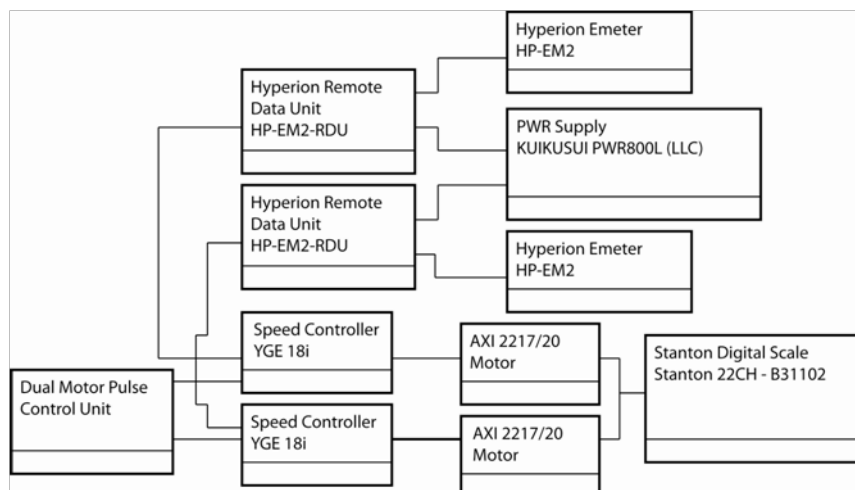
Hyperion Emeter
HP-EM2

Hyperion Remote Data Unit
HP-EM2-RDU

PWR Supply
KUIKUSUI PWR800L (LLC)

Hyperion Remote Data Unit
HP-EM2-RDU

Hyperion Emeter
HP-EM2

Speed Controller
YGE 18i

AXI 2217/20
Motor

Stanton Digital Scale
Stanton 22CH - B31102

Dual Motor Pulse Control Unit

Speed Controller
YGE 18i

AXI 2217/20
Motor